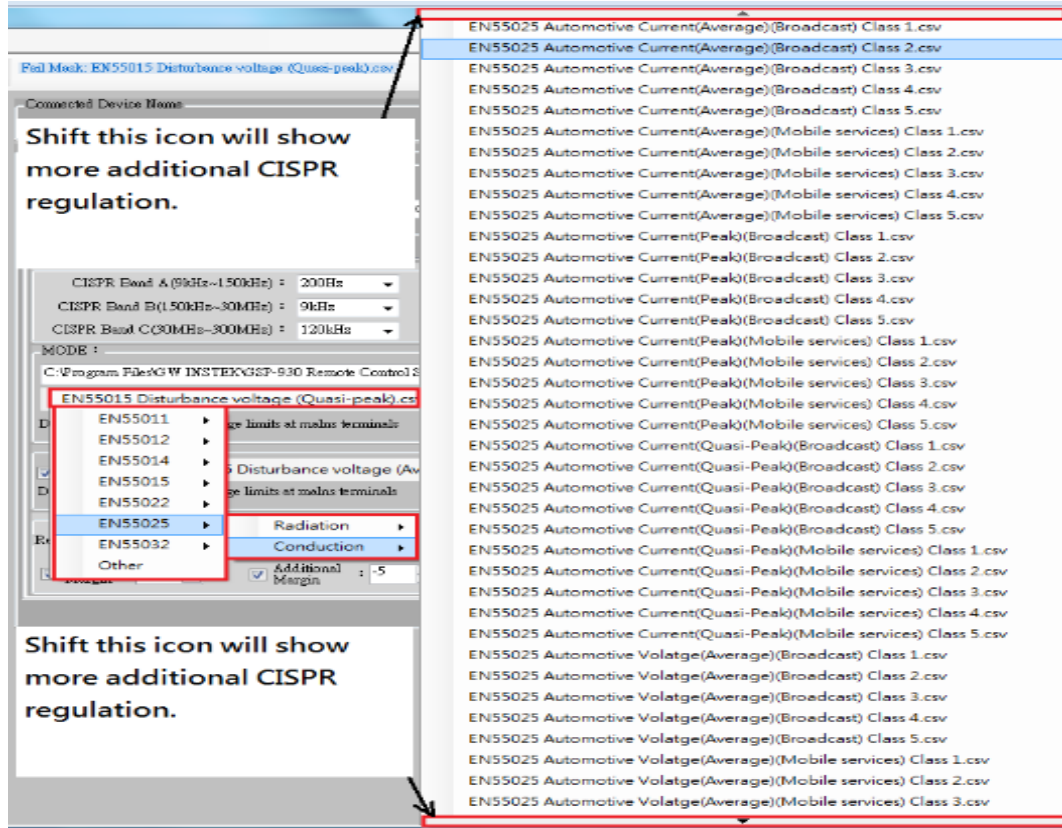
Fail Mask: EN55015 Disturbance voltage (Quasi-peak).csv

Connected Device Name

Shift this icon will show more additional CISPR regulation.

CISPR Band A(9kHz~150kHz) : 200Hz
CISPR Band B(150kHz~30MHz) : 9kHz
CISPR Band C(30MHz~300MHz) : 120kHz

MODE :
C:\Program Files\GW INSTEK\GSP-930 Remote Control S
EN55015 Disturbance voltage (Quasi-peak).csv
D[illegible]ge limits at mains terminals
EN55011
EN55012
EN55014
EN55015
EN55022
EN55025
EN55032
Other
5 Disturbance voltage (Av
D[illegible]ge limits at mains terminals
Radiation
Conduction
Additional Margin -5

Shift this icon will show more additional CISPR regulation.

EN55025 Automotive Current(Average)(Broadcast) Class 1.csv
EN55025 Automotive Current(Average)(Broadcast) Class 2.csv
EN55025 Automotive Current(Average)(Broadcast) Class 3.csv
EN55025 Automotive Current(Average)(Broadcast) Class 4.csv
EN55025 Automotive Current(Average)(Broadcast) Class 5.csv
EN55025 Automotive Current(Average)(Mobile services) Class 1.csv
EN55025 Automotive Current(Average)(Mobile services) Class 2.csv
EN55025 Automotive Current(Average)(Mobile services) Class 3.csv
EN55025 Automotive Current(Average)(Mobile services) Class 4.csv
EN55025 Automotive Current(Average)(Mobile services) Class 5.csv
EN55025 Automotive Current(Peak)(Broadcast) Class 1.csv
EN55025 Automotive Current(Peak)(Broadcast) Class 2.csv
EN55025 Automotive Current(Peak)(Broadcast) Class 3.csv
EN55025 Automotive Current(Peak)(Broadcast) Class 4.csv
EN55025 Automotive Current(Peak)(Broadcast) Class 5.csv
EN55025 Automotive Current(Peak)(Mobile services) Class 1.csv
EN55025 Automotive Current(Peak)(Mobile services) Class 2.csv
EN55025 Automotive Current(Peak)(Mobile services) Class 3.csv
EN55025 Automotive Current(Peak)(Mobile services) Class 4.csv
EN55025 Automotive Current(Peak)(Mobile services) Class 5.csv
EN55025 Automotive Current(Quasi-Peak)(Broadcast) Class 1.csv
EN55025 Automotive Current(Quasi-Peak)(Broadcast) Class 2.csv
EN55025 Automotive Current(Quasi-Peak)(Broadcast) Class 3.csv
EN55025 Automotive Current(Quasi-Peak)(Broadcast) Class 4.csv
EN55025 Automotive Current(Quasi-Peak)(Broadcast) Class 5.csv
EN55025 Automotive Current(Quasi-Peak)(Mobile services) Class 1.csv
EN55025 Automotive Current(Quasi-Peak)(Mobile services) Class 2.csv
EN55025 Automotive Current(Quasi-Peak)(Mobile services) Class 3.csv
EN55025 Automotive Current(Quasi-Peak)(Mobile services) Class 4.csv
EN55025 Automotive Current(Quasi-Peak)(Mobile services) Class 5.csv
EN55025 Automotive Volatge(Average)(Broadcast) Class 1.csv
EN55025 Automotive Volatge(Average)(Broadcast) Class 2.csv
EN55025 Automotive Volatge(Average)(Broadcast) Class 3.csv
EN55025 Automotive Volatge(Average)(Broadcast) Class 4.csv
EN55025 Automotive Volatge(Average)(Broadcast) Class 5.csv
EN55025 Automotive Volatge(Average)(Mobile services) Class 1.csv
EN55025 Automotive Volatge(Average)(Mobile services) Class 2.csv
EN55025 Automotive Volatge(Average)(Mobile services) Class 3.csv